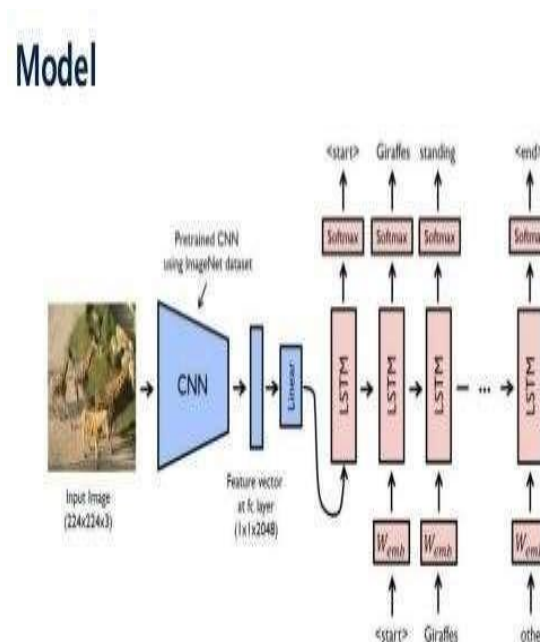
Model

Pretrained CNN using ImageNet dataset

Input Image (224x224x3)

CNN

Feature vector at fc layer (1x1x2048)

Linear

<start> Giraffes standing <end>

Softmax Softmax Softmax Softmax

LSTM LSTM LSTM LSTM

$W_{emb}$ $W_{emb}$ $W_{emb}$

<start> Giraffes othe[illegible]